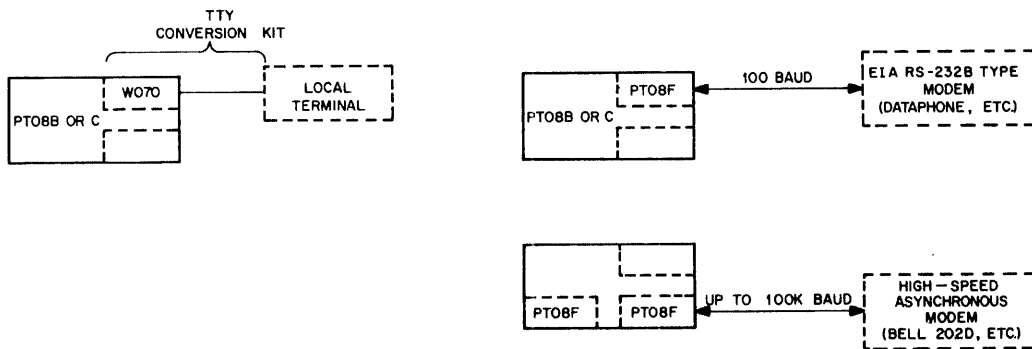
TTY CONVERSION KIT

W070

PT08B OR C

LOCAL TERMINAL

PT08F

PT08B OR C

100 BAUD

EIA RS-232B TYPE MODEM (DATAPHONE, ETC)

PT08F

PT08F

UP TO 100K BAUD

HIGH-SPEED ASYNCHRONOUS MODEM (BELL 202D, ETC)